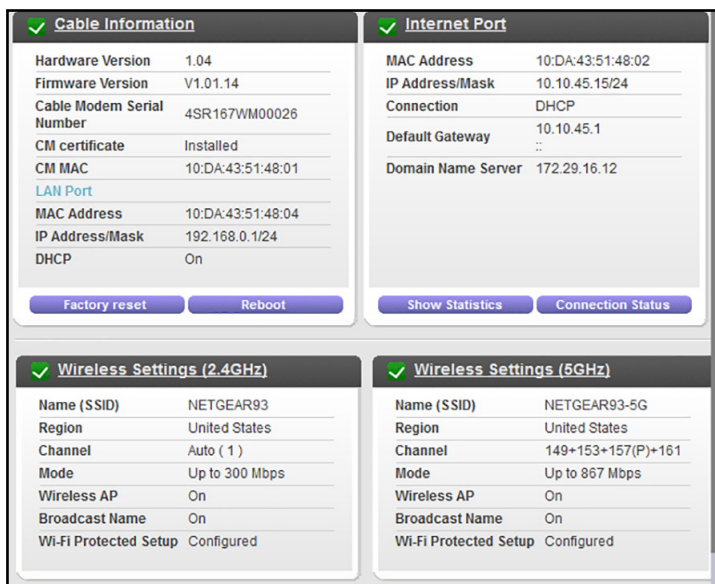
Cable Information

| Hardware Version | 1.04 |
|---|---|
| Firmware Version | V1.01.14 |
| Cable Modem Serial Number | 4SR167WM00026 |
| CM certificate | Installed |
| CM MAC | 10:DA:43:51:48:01 |
| LAN Port | |
| MAC Address | 10:DA:43:51:48:04 |
| IP Address/Mask | 192.168.0.1/24 |
| DHCP | On |

Factory reset
Reboot

Internet Port

| MAC Address | 10:DA:43:51:48:02 |
|---|---|
| IP Address/Mask | 10.10.45.15/24 |
| Connection | DHCP |
| Default Gateway | 10.10.45.1 :: |
| Domain Name Server | 172.29.16.12 |

Show Statistics
Connection Status

Wireless Settings (2.4GHz)

| Name (SSID) | NETGEAR93 |
|---|---|
| Region | United States |
| Channel | Auto ( 1 ) |
| Mode | Up to 300 Mbps |
| Wireless AP | On |
| Broadcast Name | On |
| Wi-Fi Protected Setup | Configured |

Wireless Settings (5GHz)

| Name (SSID) | NETGEAR93-5G |
|---|---|
| Region | United States |
| Channel | 149+153+157(P)+161 |
| Mode | Up to 867 Mbps |
| Wireless AP | On |
| Broadcast Name | On |
| Wi-Fi Protected Setup | Configured |